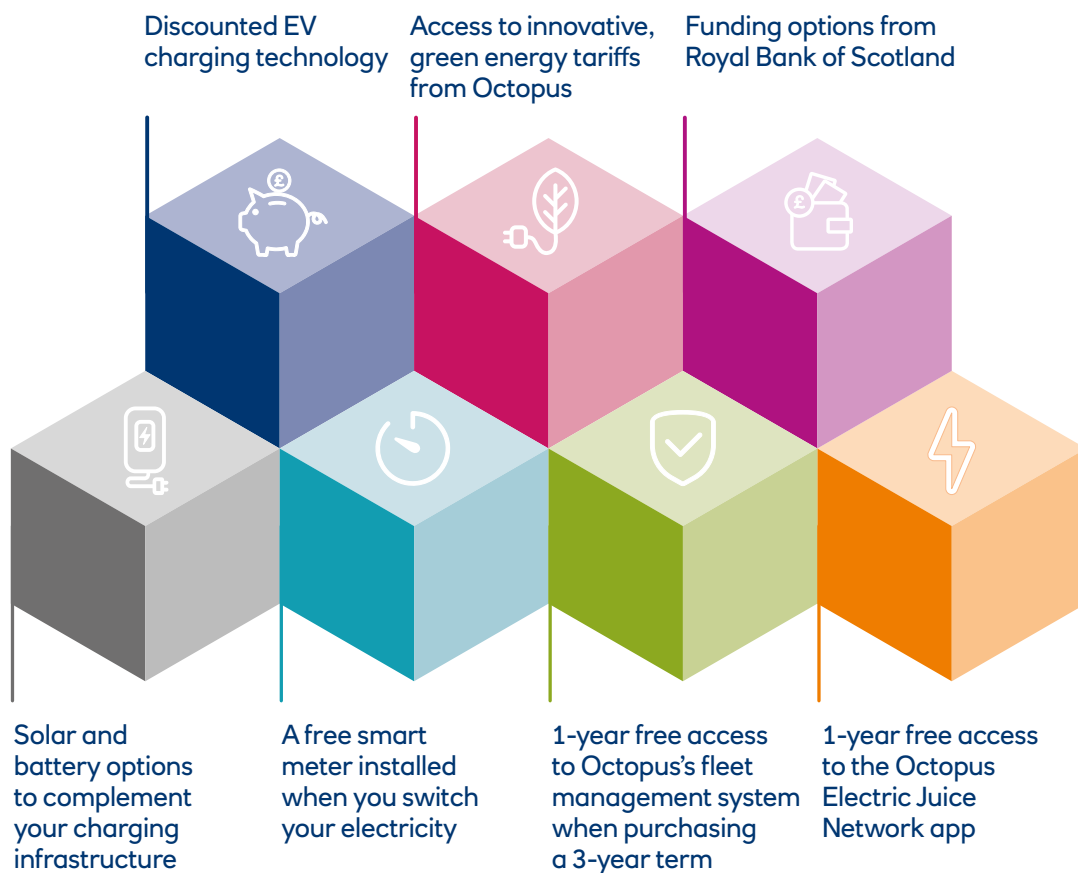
Discounted EV charging technology

Access to innovative, green energy tariffs from Octopus

Funding options from Royal Bank of Scotland

£

£

Solar and battery options to complement your charging infrastructure

A free smart meter installed when you switch your electricity

1-year free access to Octopus's fleet management system when purchasing a 3-year term

1-year free access to the Octopus Electric Juice Network app